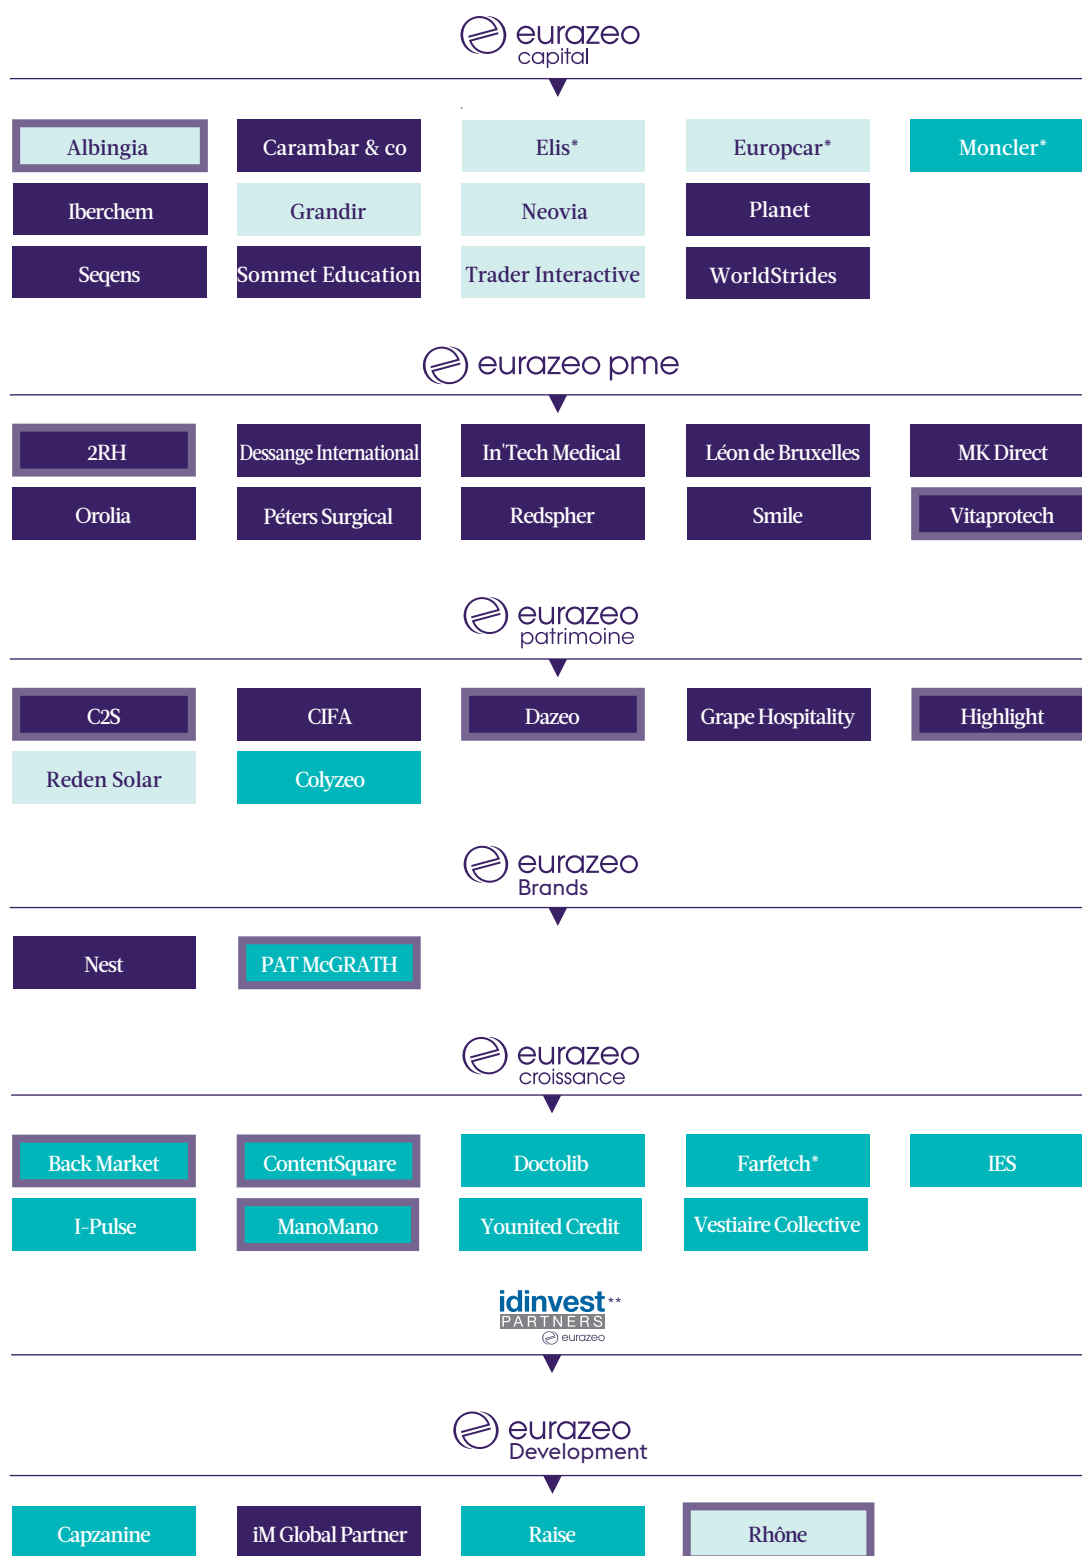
eurazeo capital

Albingia
Carambar & co
Elis*
Europcar*
Moncler*
Iberchem
Grandir
Neovia
Planet
Seqens
Sommet Education
Trader Interactive
WorldStrides

eurazeo pme

2RH
Dessange International
In'Tech Medical
Léon de Bruxelles
MK Direct
Orolia
Péters Surgical
Redspher
Smile
Vitaprotech

eurazeo patrimoine

C2S
CIFA
Dazeo
Grape Hospitality
Highlight
Reden Solar
Colyzeo

eurazeo Brands

Nest
PAT McGRATH

eurazeo croissance

Back Market
ContentSquare
Doctolib
Farfetch*
IES
I-Pulse
ManoMano
Younited Credit
Vestiaire Collective

idinvest** PARTNERS eurazeo

eurazeo Development

Capzanine
iM Global Partner
Raise
Rhône